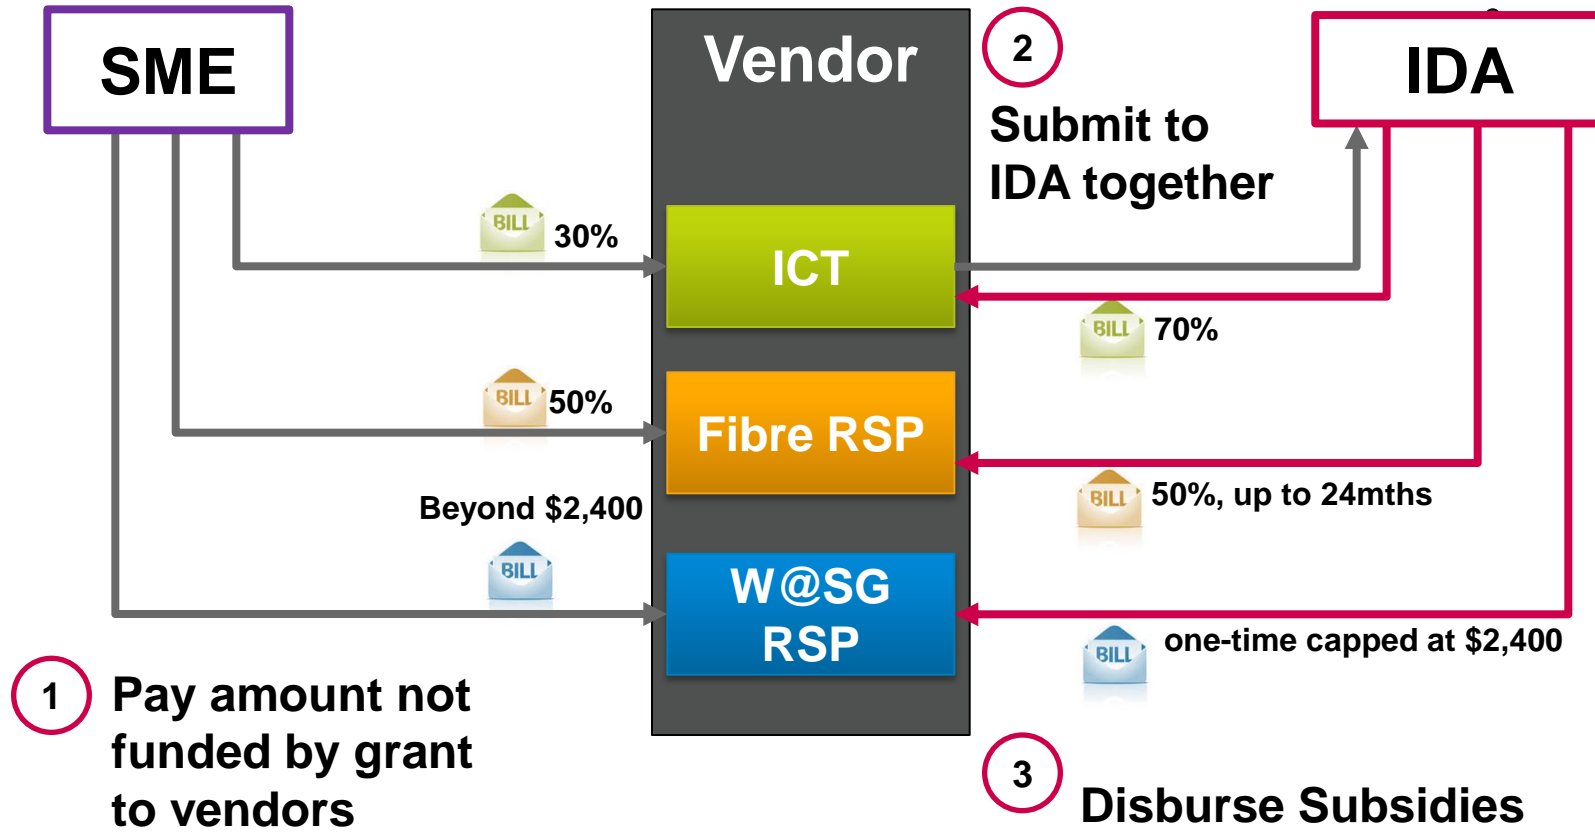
SME

Vendor

2

Submit to IDA together

IDA

BILL 30%

ICT

BILL 70%

BILL 50%

Fibre RSP

BILL 50%, up to 24mths

Beyond $2,400

BILL

W@SG RSP

BILL one-time capped at $2,400

1 Pay amount not funded by grant to vendors

3 Disburse Subsidies